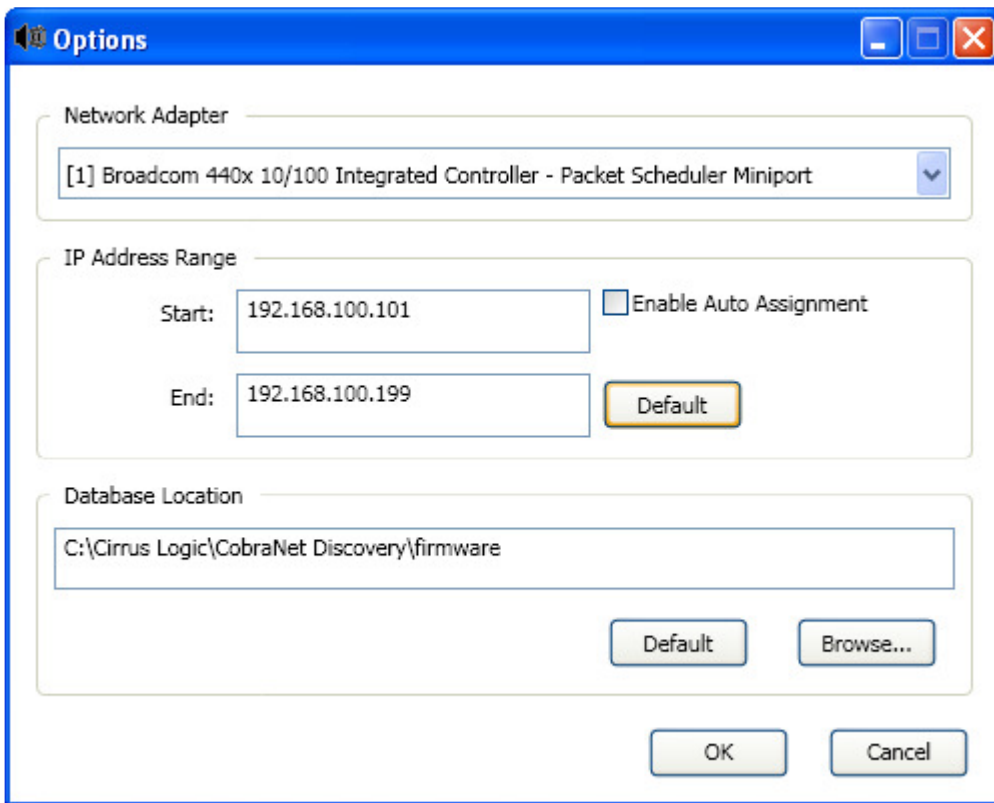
Options

Network Adapter

[1] Broadcom 440x 10/100 Integrated Controller - Packet Scheduler Miniport

IP Address Range

Start: 192.168.100.101

Enable Auto Assignment

End: 192.168.100.199

Default

Database Location

C:\Cirrus Logic\CobraNet Discovery\firmware

Default

Browse...

OK

Cancel